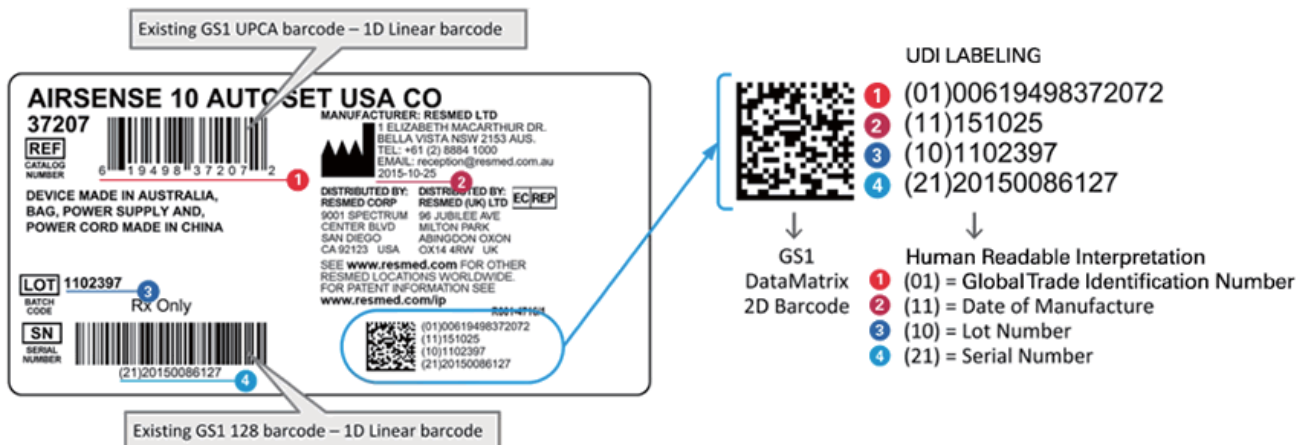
Existing GS1 UPCA barcode – 1D Linear barcode

AIRSENSE 10 AUTOSET USA CO
37207
REF
CATALOG NUMBER
6 19498 37207 2
1

MANUFACTURER: RESMED LTD
1 ELIZABETH MACARTHUR DR.
BELLA VISTA NSW 2153 AUS.
TEL: +61 (2) 8884 1000
EMAIL: reception@resmed.com.au
2015-10-25
2

DEVICE MADE IN AUSTRALIA, BAG, POWER SUPPLY AND, POWER CORD MADE IN CHINA

DISTRIBUTED BY: RESMED CORP
9001 SPECTRUM CENTER BLVD
SAN DIEGO CA 92123 USA

DISTRIBUTED BY: RESMED (UK) LTD
96 JUBILEE AVE
MILTON PARK
ABINGDON OXON
OX14 4RW UK

EC REP

SEE www.resmed.com FOR OTHER RESMED LOCATIONS WORLDWIDE. FOR PATENT INFORMATION SEE www.resmed.com/ip

LOT 1102397
BATCH CODE
3
Rx Only

SN
SERIAL NUMBER
(21)20150086127
4

R001-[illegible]

(01)00619498372072
(11)151025
(10)1102397
(21)20150086127

Existing GS1 128 barcode – 1D Linear barcode

UDI LABELING
1 (01)00619498372072
2 (11)151025
3 (10)1102397
4 (21)20150086127

↓
GS1
DataMatrix
2D Barcode

↓
Human Readable Interpretation
1 (01) = GlobalTrade Identification Number
2 (11) = Date of Manufacture
3 (10) = Lot Number
4 (21) = Serial Number